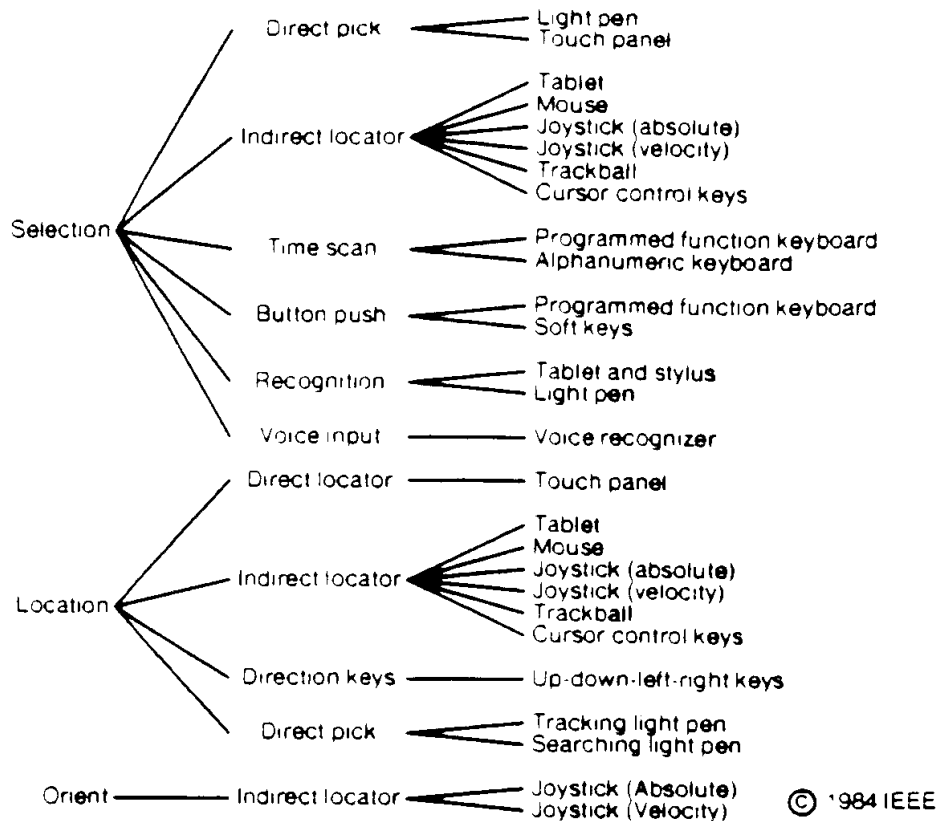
Selection
Direct pick
Light pen
Touch panel
Indirect locator
Tablet
Mouse
Joystick (absolute)
Joystick (velocity)
Trackball
Cursor control keys
Time scan
Programmed function keyboard
Alphanumeric keyboard
Button push
Programmed function keyboard
Soft keys
Recognition
Tablet and stylus
Light pen
Voice input
Voice recognizer

Location
Direct locator
Touch panel
Indirect locator
Tablet
Mouse
Joystick (absolute)
Joystick (velocity)
Trackball
Cursor control keys
Direction keys
Up-down-left-right keys
Direct pick
Tracking light pen
Searching light pen

Orient
Indirect locator
Joystick (Absolute)
Joystick (Velocity)

© 1984 IEEE